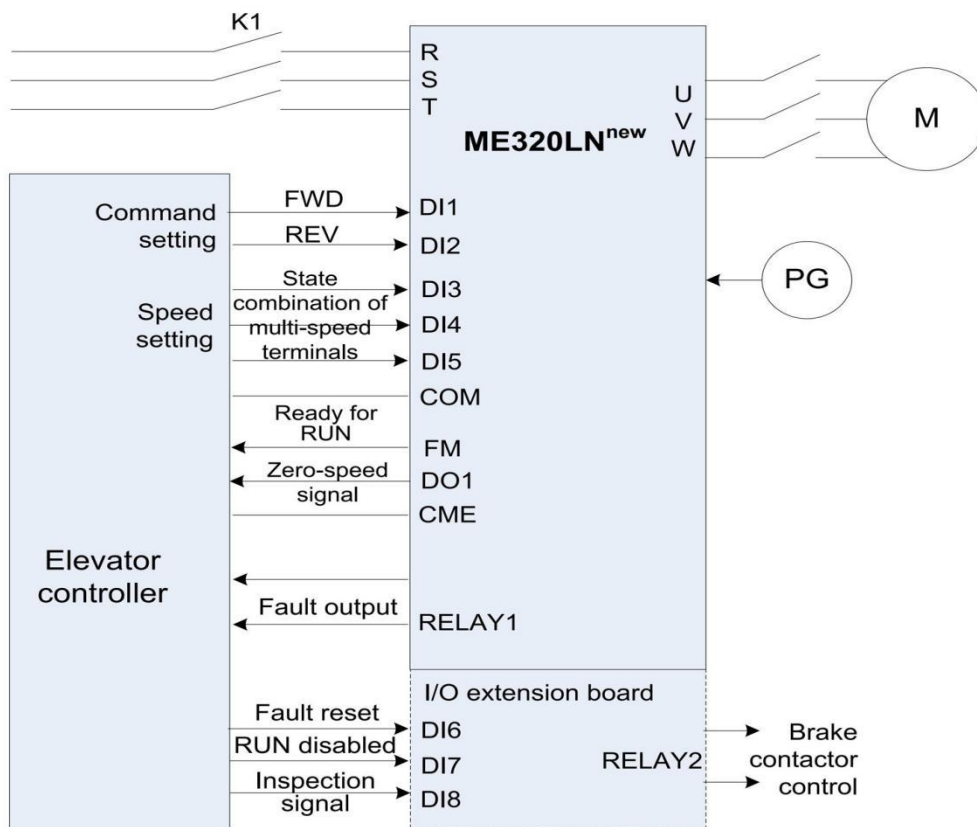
K1

R
S
T

U
V
W

M

ME320LN$^{new}$

Command setting

FWD
DI1
REV
DI2

Speed setting

State combination of multi-speed terminals

DI3
DI4
DI5
COM

PG

Ready for RUN
FM
Zero-speed signal
DO1
CME

Elevator controller

Fault output
RELAY1

I/O extension board

Fault reset
DI6
RUN disabled
DI7
Inspection signal
DI8

RELAY2

Brake contactor control